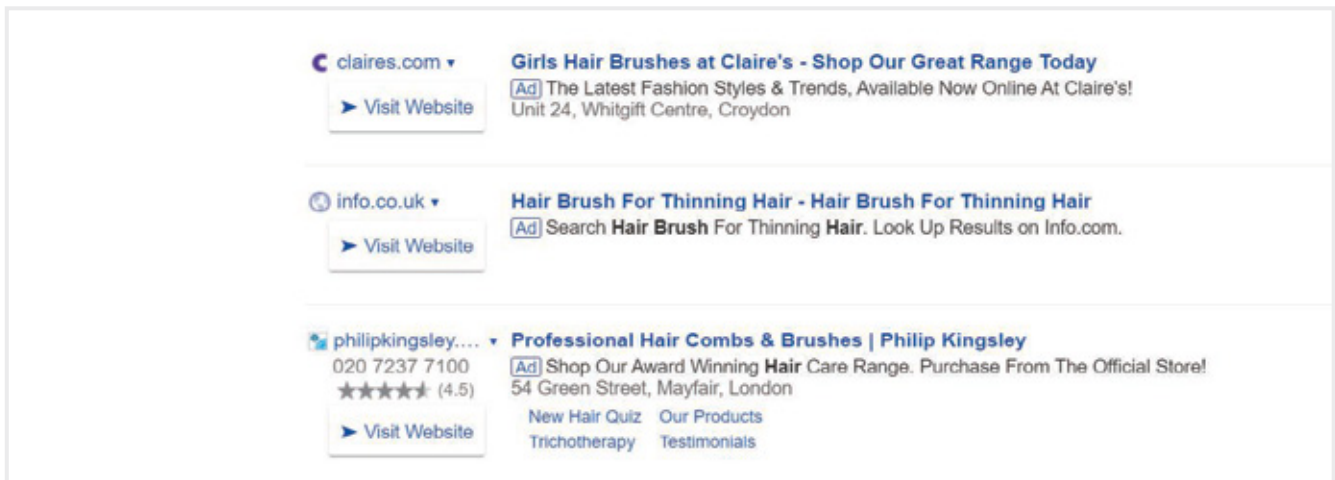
claires.com ▾

Visit Website

Girls Hair Brushes at Claire's - Shop Our Great Range Today

Ad The Latest Fashion Styles & Trends, Available Now Online At Claire's!
Unit 24, Whitgift Centre, Croydon

info.co.uk ▾

Visit Website

Hair Brush For Thinning Hair - Hair Brush For Thinning Hair

Ad Search **Hair Brush** For Thinning **Hair**. Look Up Results on Info.com.

philipkingsley.... ▾
020 7237 7100
(4.5)

Visit Website

Professional Hair Combs & Brushes | Philip Kingsley

Ad Shop Our Award Winning **Hair** Care Range. Purchase From The Official Store!
54 Green Street, Mayfair, London

New Hair Quiz Our Products
Trichotherapy Testimonials